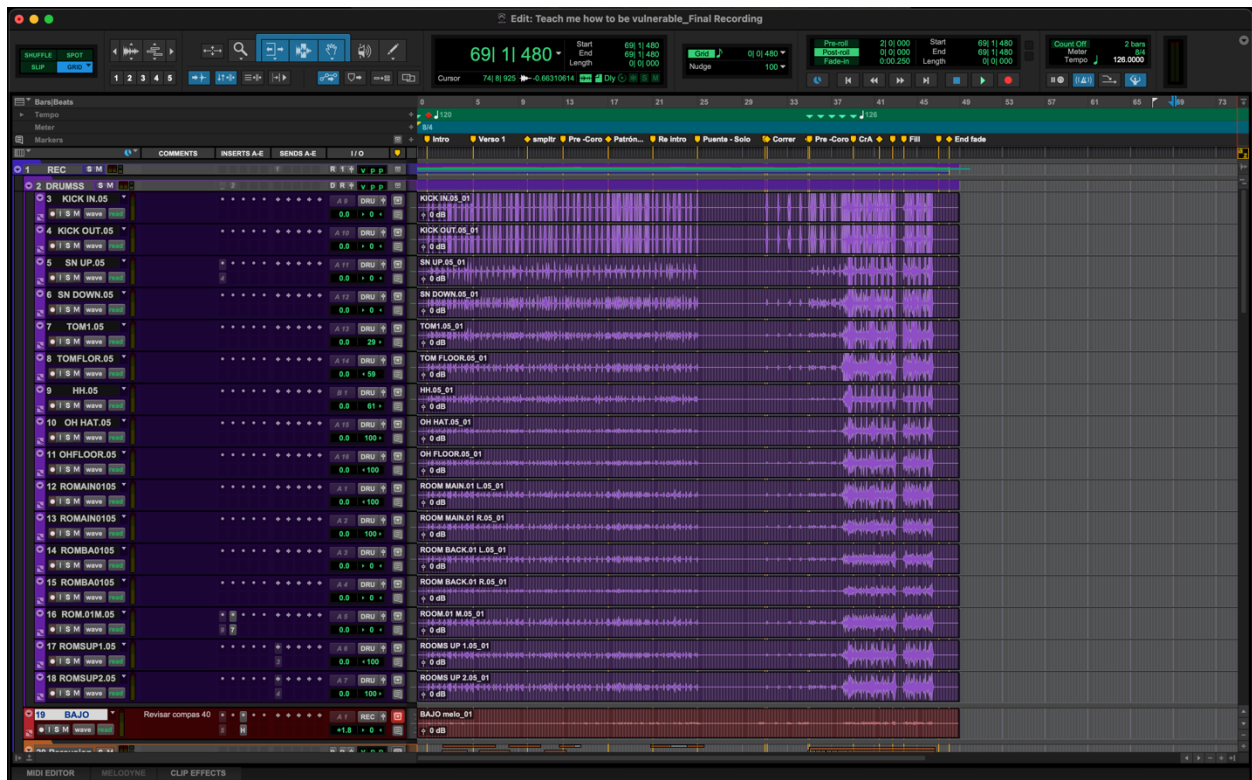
Edit: Teach me how to be vulnerable_Final Recording

SHUFFLE SPOT
SLIP GRID

1 2 3 4 5

69| 1| 480
Start 69| 1| 480
End 69| 1| 480
Length 0| 0| 000
Cursor 74| 8| 925 -0.66310614

Grid 0| 0| 480
Nudge 100

Pre-roll 2| 0| 000
Post-roll 0| 0| 000
Fade-in 0:00.250
Start 69| 1| 480
End 69| 1| 480
Length 0| 0| 000

Count Off 2 bars
Meter 8/4
Tempo 126.0000

Bars|Beats
Tempo
Meter
Markers

COMMENTS INSERTS A-E SENDS A-E I/O

0 5 9 13 17 21 25 29 33 37 41 45 49 53 57 61 65 69 73

120 126
8/4

Intro, Verso 1, ampltr, Pre -Coro, Patrón..., Re Intro, Puente - Solo, Correr, Pre -Coro, CrA, Fill, End fade

1 REC
2 DRUMSS
3 KICK IN.05 — KICK IN.05_01 — 0 dB
4 KICK OUT.05 — KICK OUT.05_01 — 0 dB
5 SN UP.05 — SN UP.05_01 — 0 dB
6 SN DOWN.05 — SN DOWN.05_01 — 0 dB
7 TOM1.05 — 29 — TOM1.05_01 — 0 dB
8 TOMFLOR.05 — 59 — TOM FLOOR.05_01 — 0 dB
9 HH.05 — 61 — HH.05_01 — 0 dB
10 OH HAT.05 — 100 — OH HAT.05_01 — 0 dB
11 OHFLOOR.05 — 100 — OH FLOOR.05_01 — 0 dB
12 ROMAIN0105 — 100 — ROOM MAIN.01 L.05_01 — 0 dB
13 ROMAIN0105 — 100 — ROOM MAIN.01 R.05_01 — 0 dB
14 ROMBA0105 — ROOM BACK.01 L.05_01 — 0 dB
15 ROMBA0105 — ROOM BACK.01 R.05_01 — 0 dB
16 ROM.01M.05 — ROOM.01 M.05_01 — 0 dB
17 ROMSUP1.05 — 100 — ROOMS UP 1.05_01 — 0 dB
18 ROMSUP2.05 — 100 — ROOMS UP 2.05_01 — 0 dB
19 BAJO — Revisar compas 40 — REC — +1.8 — BAJO melo_01 — 0 dB
20 Percusion

I S M wave read
DRU
0.0

MIDI EDITOR MELODYNE CLIP EFFECTS